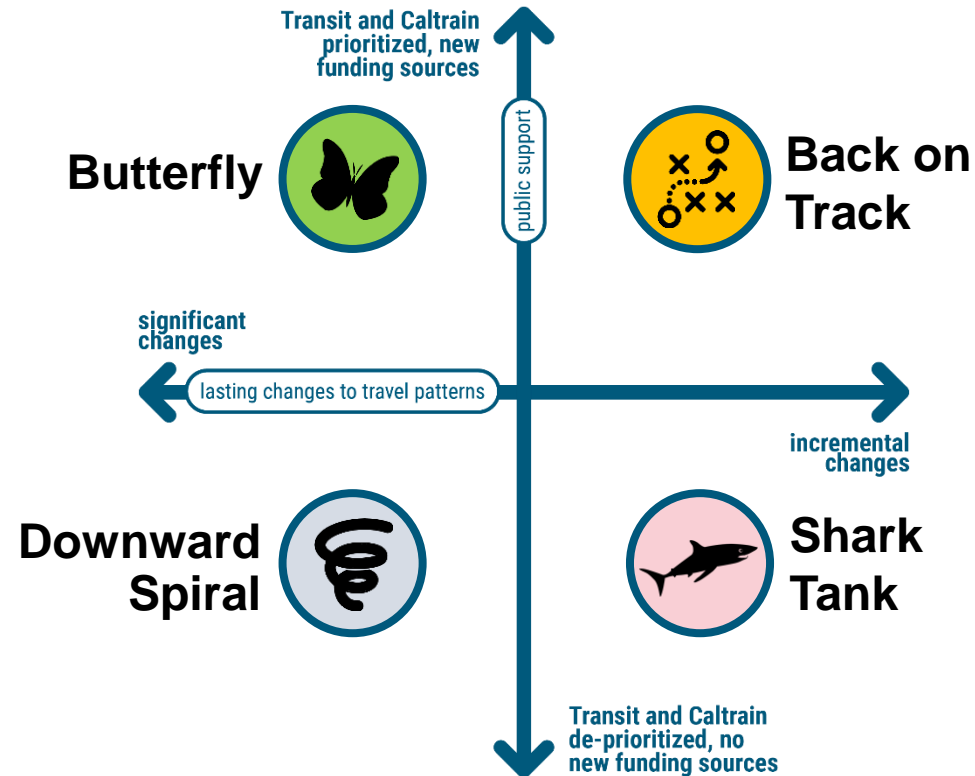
Transit and Caltrain prioritized, new funding sources

public support

Butterfly

Back on Track

significant changes

lasting changes to travel patterns

incremental changes

Downward Spiral

Shark Tank

Transit and Caltrain de-prioritized, no new funding sources